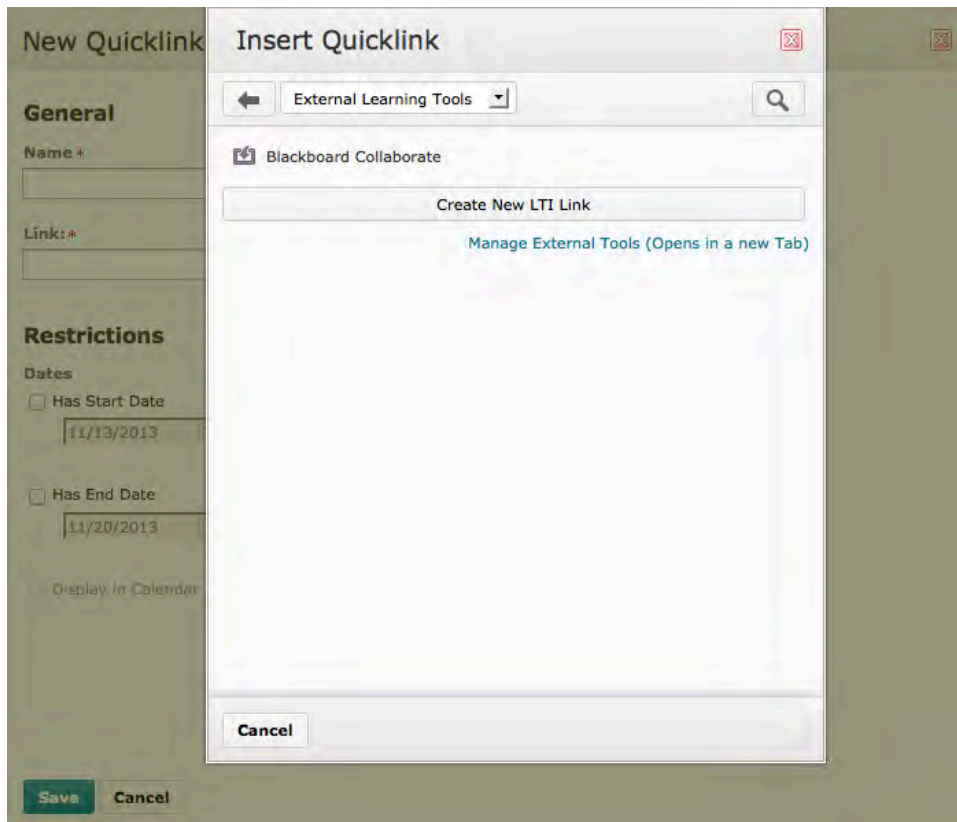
New Quicklink

General

Name *

Link: *

Restrictions

Dates

Has Start Date

11/13/2013

Has End Date

11/20/2013

Display in Calendar

Save Cancel

Insert Quicklink

External Learning Tools

Blackboard Collaborate

Create New LTI Link

Manage External Tools (Opens in a new Tab)

Cancel